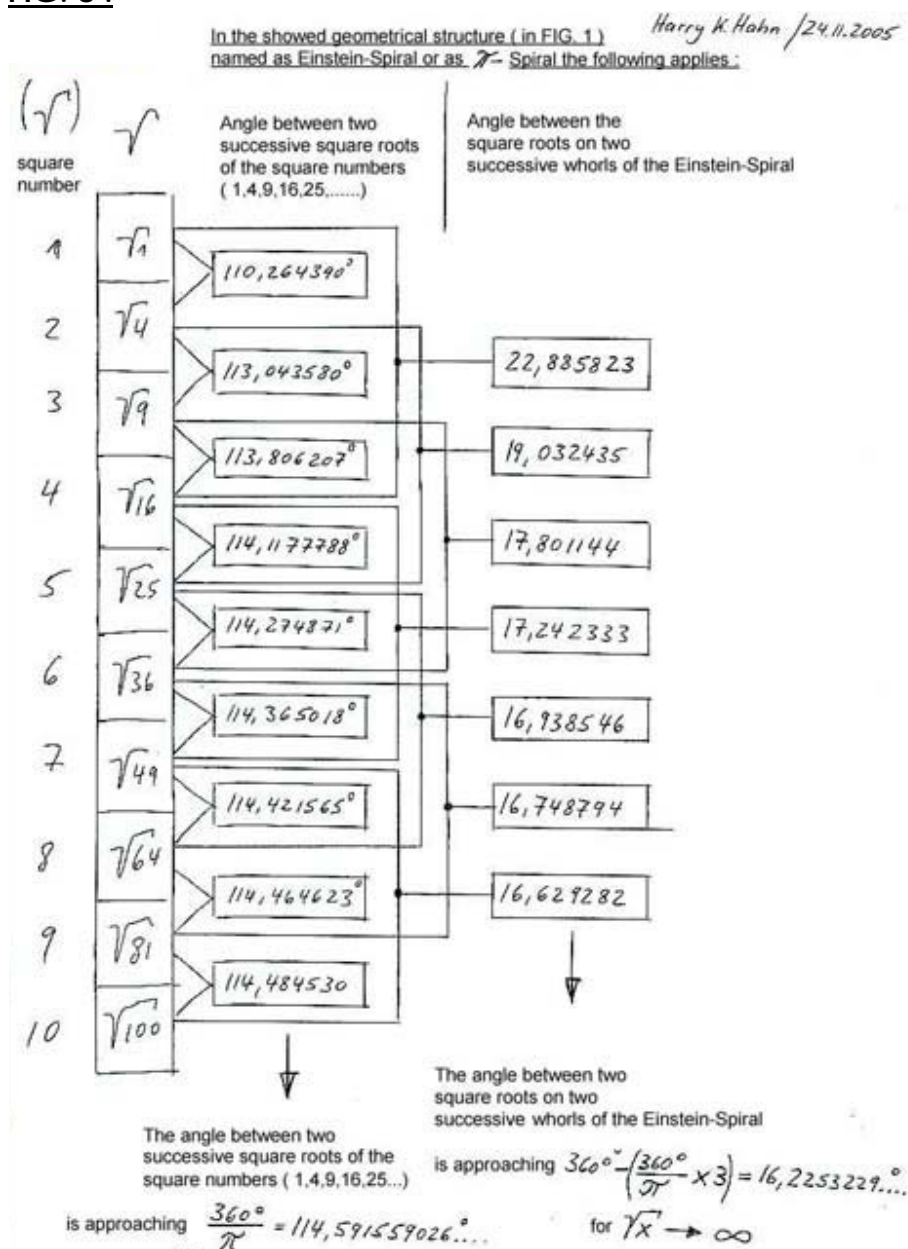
In the showed geometrical structure ( in FIG. 1 ) named as Einstein-Spiral or as $\pi$- Spiral the following applies :

Harry K. Hahn / 24.11.2005

$(\sqrt{})$ square number

$\sqrt{}$

Angle between two successive square roots of the square numbers ( 1,4,9,16,25,......)

Angle between the square roots on two successive whorls of the Einstein-Spiral

1 $\sqrt{1}$

2 $\sqrt{4}$

3 $\sqrt{9}$

4 $\sqrt{16}$

5 $\sqrt{25}$

6 $\sqrt{36}$

7 $\sqrt{49}$

8 $\sqrt{64}$

9 $\sqrt{81}$

10 $\sqrt{100}$

110,264390°

113,043580°

113,806207°

114,1177788°

114,274871°

114,365018°

114,421565°

114,464623°

114,484530

22,885823

19,032435

17,801144

17,242333

16,938546

16,748794

16,629282

The angle between two successive square roots of the square numbers ( 1,4,9,16,25...)

is approaching $\frac{360°}{\pi} = 114,591559026°...$

The angle between two square roots on two successive whorls of the Einstein-Spiral

is approaching $360° - \left(\frac{360°}{\pi} \times 3\right) = 16,2253229°...$

for $\sqrt{x} \rightarrow \infty$